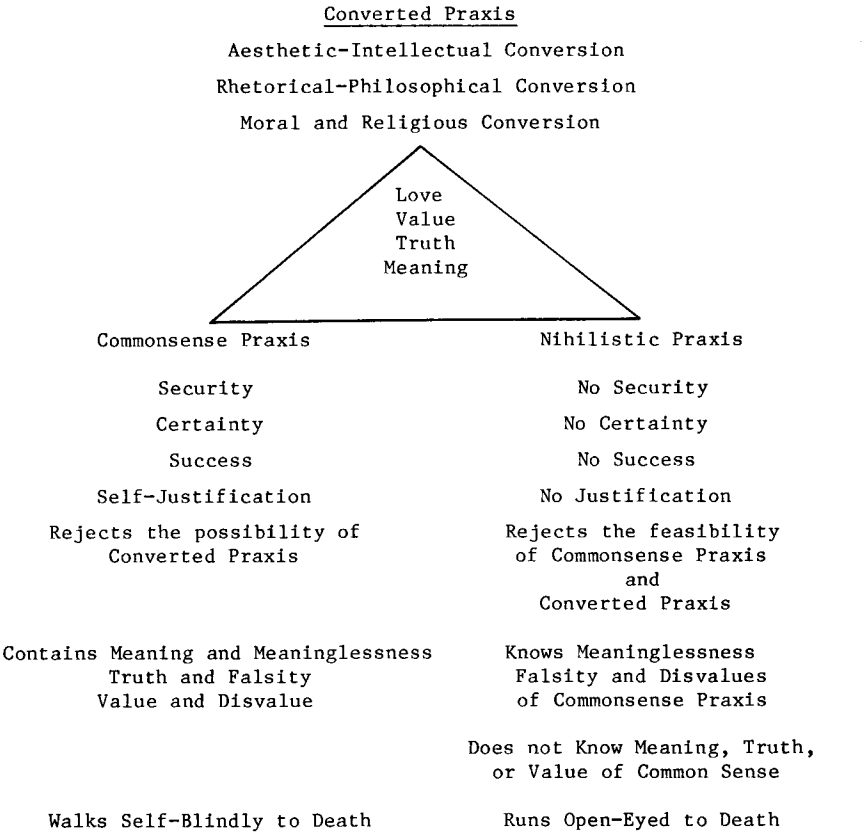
Converted Praxis

Aesthetic-Intellectual Conversion

Rhetorical-Philosophical Conversion

Moral and Religious Conversion

Love
Value
Truth
Meaning

Commonsense Praxis

Security

Certainty

Success

Self-Justification

Rejects the possibility of Converted Praxis

Contains Meaning and Meaninglessness
Truth and Falsity
Value and Disvalue

Walks Self-Blindly to Death

Nihilistic Praxis

No Security

No Certainty

No Success

No Justification

Rejects the feasibility of Commonsense Praxis and Converted Praxis

Knows Meaninglessness
Falsity and Disvalues
of Commonsense Praxis

Does not Know Meaning, Truth, or Value of Common Sense

Runs Open-Eyed to Death